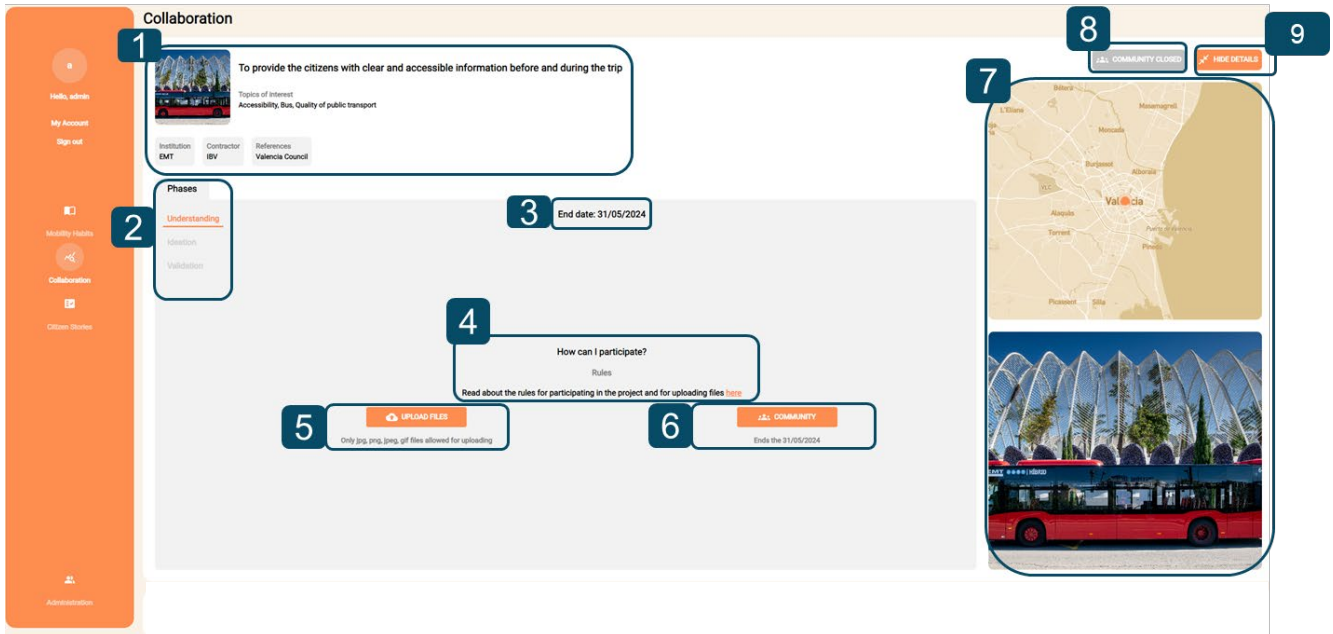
Collaboration

a

Hello, admin

My Account

Sign out

Mobility Habits

Collaboration

Citizen Stories

Administration

1

To provide the citizens with clear and accessible information before and during the trip

Topics of interest

Accessibility, Bus, Quality of public transport

| Institution | Contractor | References |
|---|---|---|
| EMT | IBV | Valencia Council |

2

Phases

Understanding

Ideation

Validation

3

End date: 31/05/2024

4

How can I participate?

Rules

Read about the rules for participating in the project and for uploading files here

5

UPLOAD FILES

Only jpg, png, jpeg, gif files allowed for uploading

6

COMMUNITY

Ends the 31/05/2024

8

COMMUNITY CLOSED

9

HIDE DETAILS

7

Bétera

Massamagrell

L'Eliana

Moncada

Burjassot

Alboraia

Valencia

Aldaia

Torrent

Picassent

Silla

Pinedo

EMT